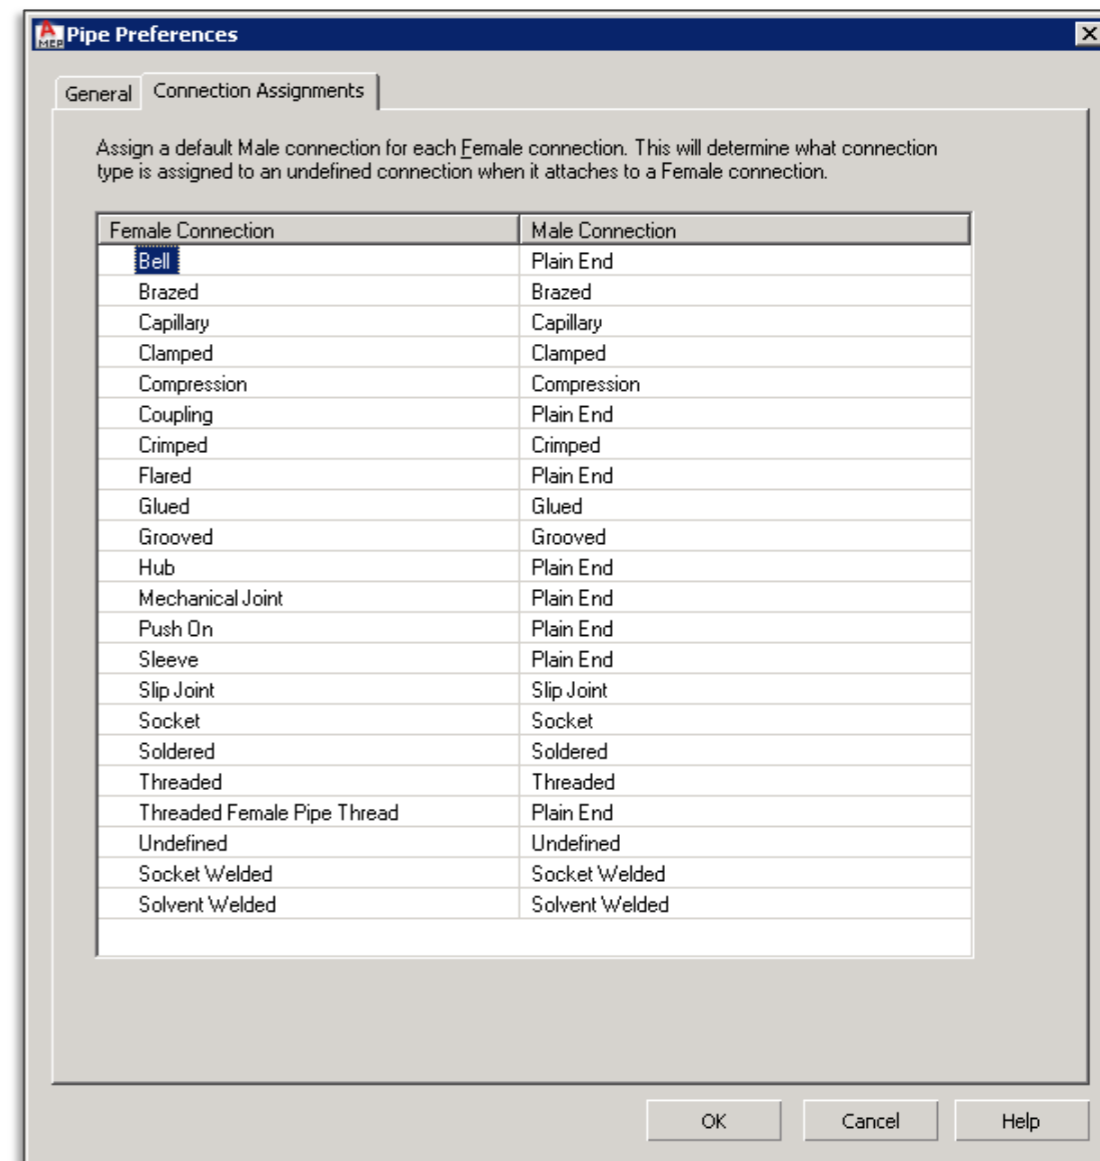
Pipe Preferences

General | Connection Assignments

Assign a default Male connection for each Female connection. This will determine what connection type is assigned to an undefined connection when it attaches to a Female connection.

| Female Connection | Male Connection |
|---|---|
| Bell | Plain End |
| Brazed | Brazed |
| Capillary | Capillary |
| Clamped | Clamped |
| Compression | Compression |
| Coupling | Plain End |
| Crimped | Crimped |
| Flared | Plain End |
| Glued | Glued |
| Grooved | Grooved |
| Hub | Plain End |
| Mechanical Joint | Plain End |
| Push On | Plain End |
| Sleeve | Plain End |
| Slip Joint | Slip Joint |
| Socket | Socket |
| Soldered | Soldered |
| Threaded | Threaded |
| Threaded Female Pipe Thread | Plain End |
| Undefined | Undefined |
| Socket Welded | Socket Welded |
| Solvent Welded | Solvent Welded |

OK | Cancel | Help